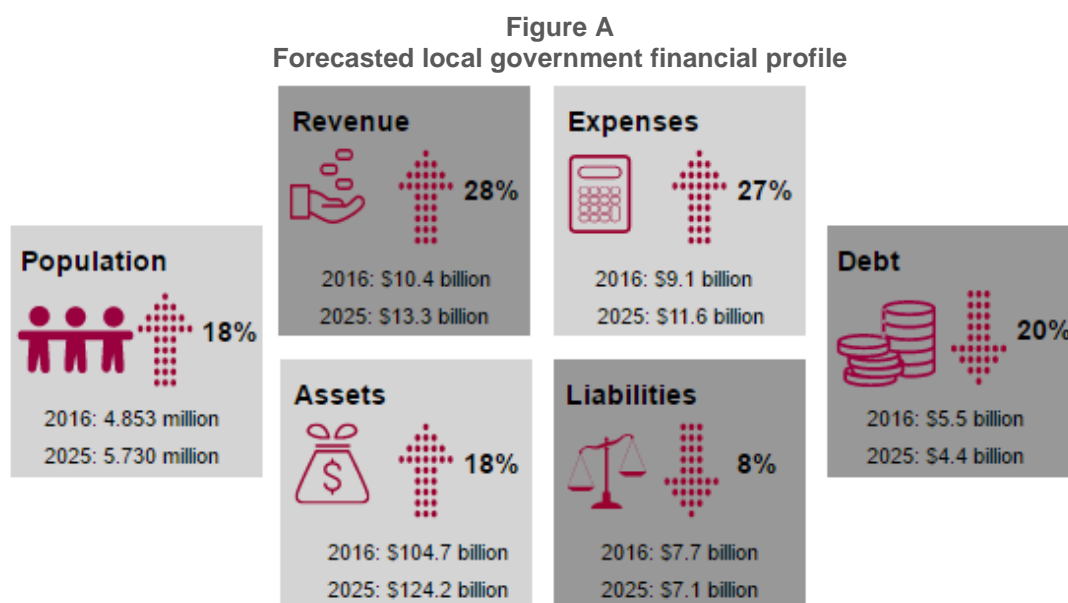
Figure A
Forecasted local government financial profile

Population
18%
2016: 4.853 million
2025: 5.730 million

Revenue
28%
2016: $10.4 billion
2025: $13.3 billion

Assets
18%
2016: $104.7 billion
2025: $124.2 billion

Expenses
27%
2016: $9.1 billion
2025: $11.6 billion

Liabilities
8%
2016: $7.7 billion
2025: $7.1 billion

Debt
20%
2016: $5.5 billion
2025: $4.4 billion